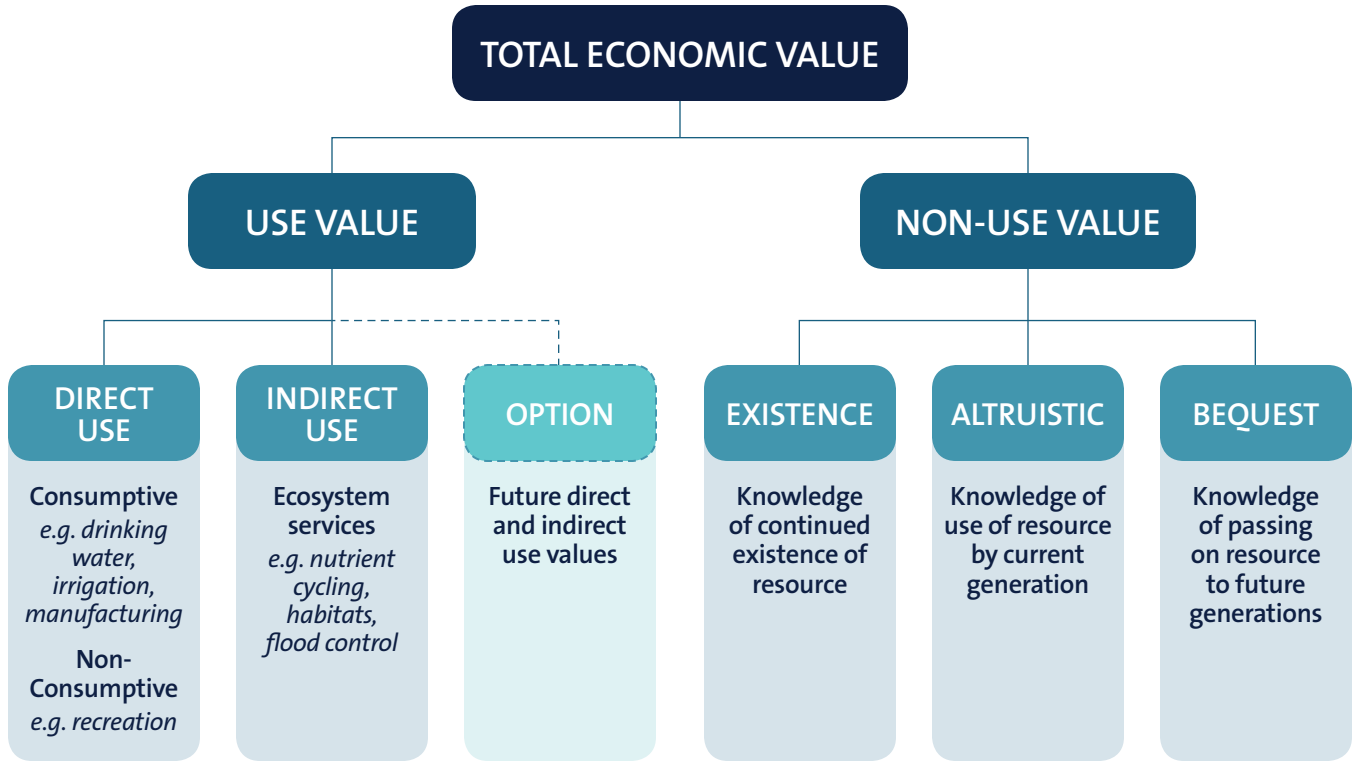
TOTAL ECONOMIC VALUE

USE VALUE

NON-USE VALUE

DIRECT USE

Consumptive
*e.g. drinking water, irrigation, manufacturing*

Non-Consumptive
*e.g. recreation*

INDIRECT USE

Ecosystem services
*e.g. nutrient cycling, habitats, flood control*

OPTION

Future direct and indirect use values

EXISTENCE

Knowledge of continued existence of resource

ALTRUISTIC

Knowledge of use of resource by current generation

BEQUEST

Knowledge of passing on resource to future generations